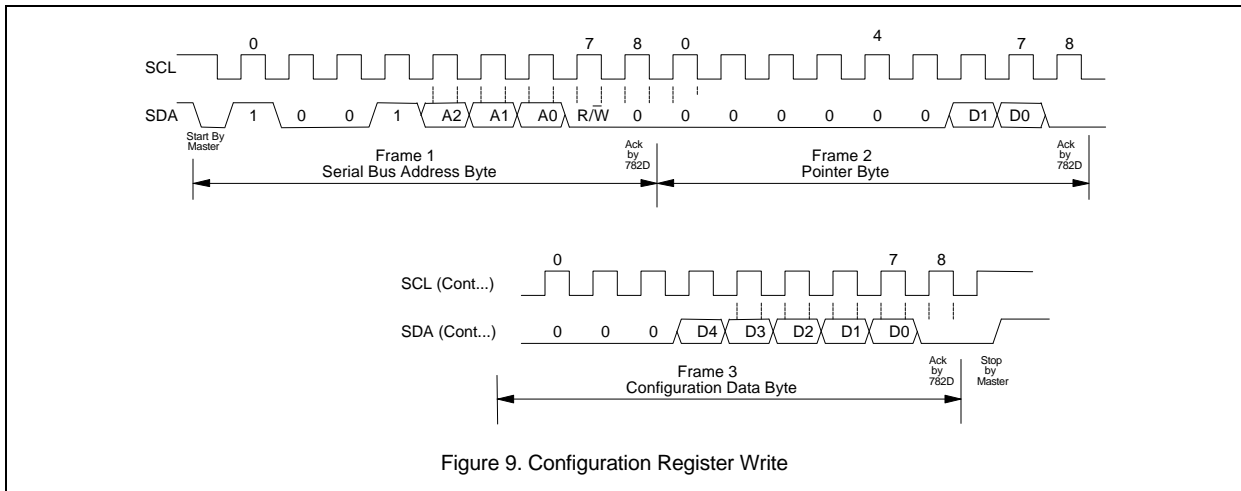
SCL

0

7

8

0

4

7

8

SDA

Start By Master

1

0

0

1

A2

A1

A0

R/$\overline{W}$

0

0

0

0

0

0

0

D1

D0

Ack by 782D

Ack by 782D

Frame 1
Serial Bus Address Byte

Frame 2
Pointer Byte

SCL (Cont...)

0

7

8

SDA (Cont...)

0

0

0

D4

D3

D2

D1

D0

Ack by 782D

Stop by Master

Frame 3
Configuration Data Byte

Figure 9. Configuration Register Write